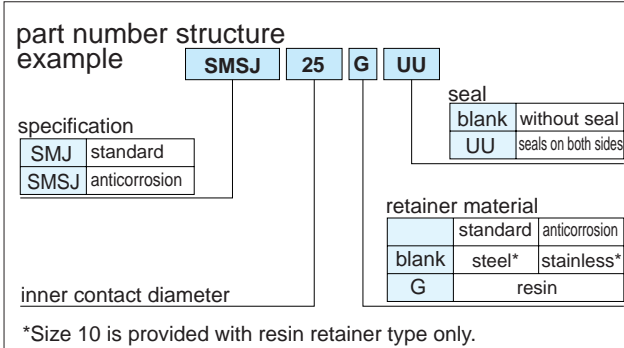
part number structure example

| SMSJ | 25 | G | UU |
|---|---|---|---|

seal

| blank | without seal |
|---|---|
| UU | seals on both sides |

specification

| SMJ | standard |
|---|---|
| SMSJ | anticorrosion |

retainer material

| | standard | anticorrosion |
|---|---|---|
| blank | steel* | stainless* |
| G | resin | |

inner contact diameter

*Size 10 is provided with resin retainer type only.